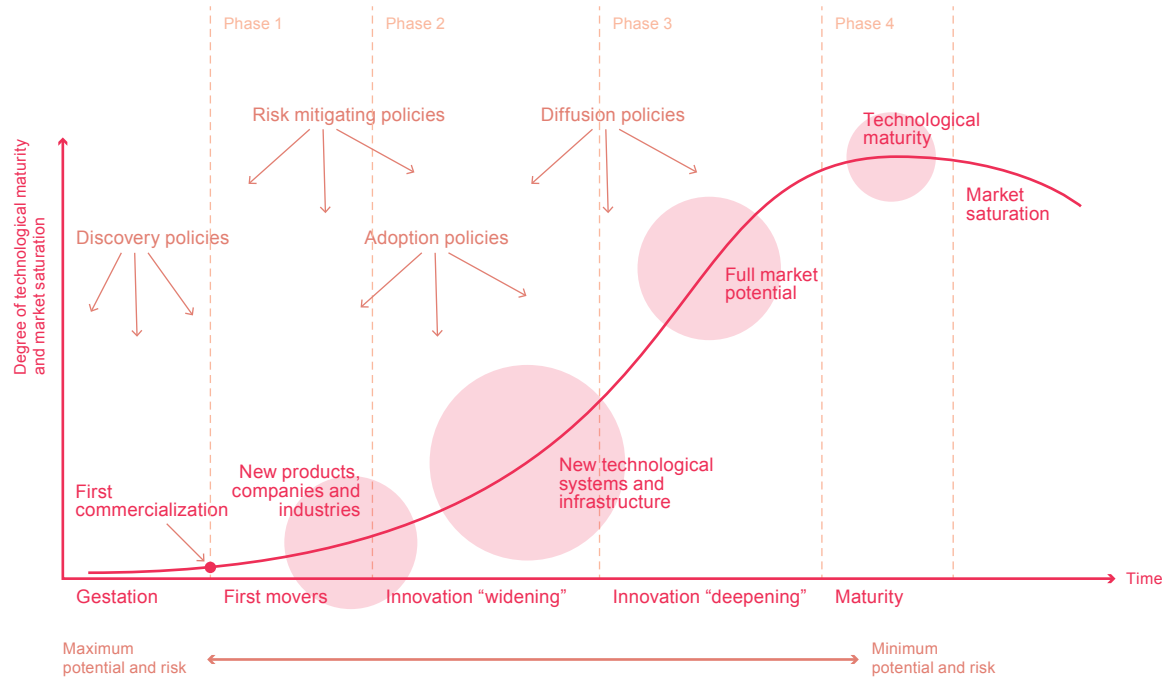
Phase 1
Phase 2
Phase 3
Phase 4

Risk mitigating policies
Diffusion policies
Technological maturity
Market saturation
Discovery policies
Adoption policies
Full market potential

Degree of technological maturity and market saturation

New products, companies and industries
New technological systems and infrastructure
First commercialization

Time

Gestation
First movers
Innovation “widening”
Innovation “deepening”
Maturity

Maximum potential and risk
Minimum potential and risk